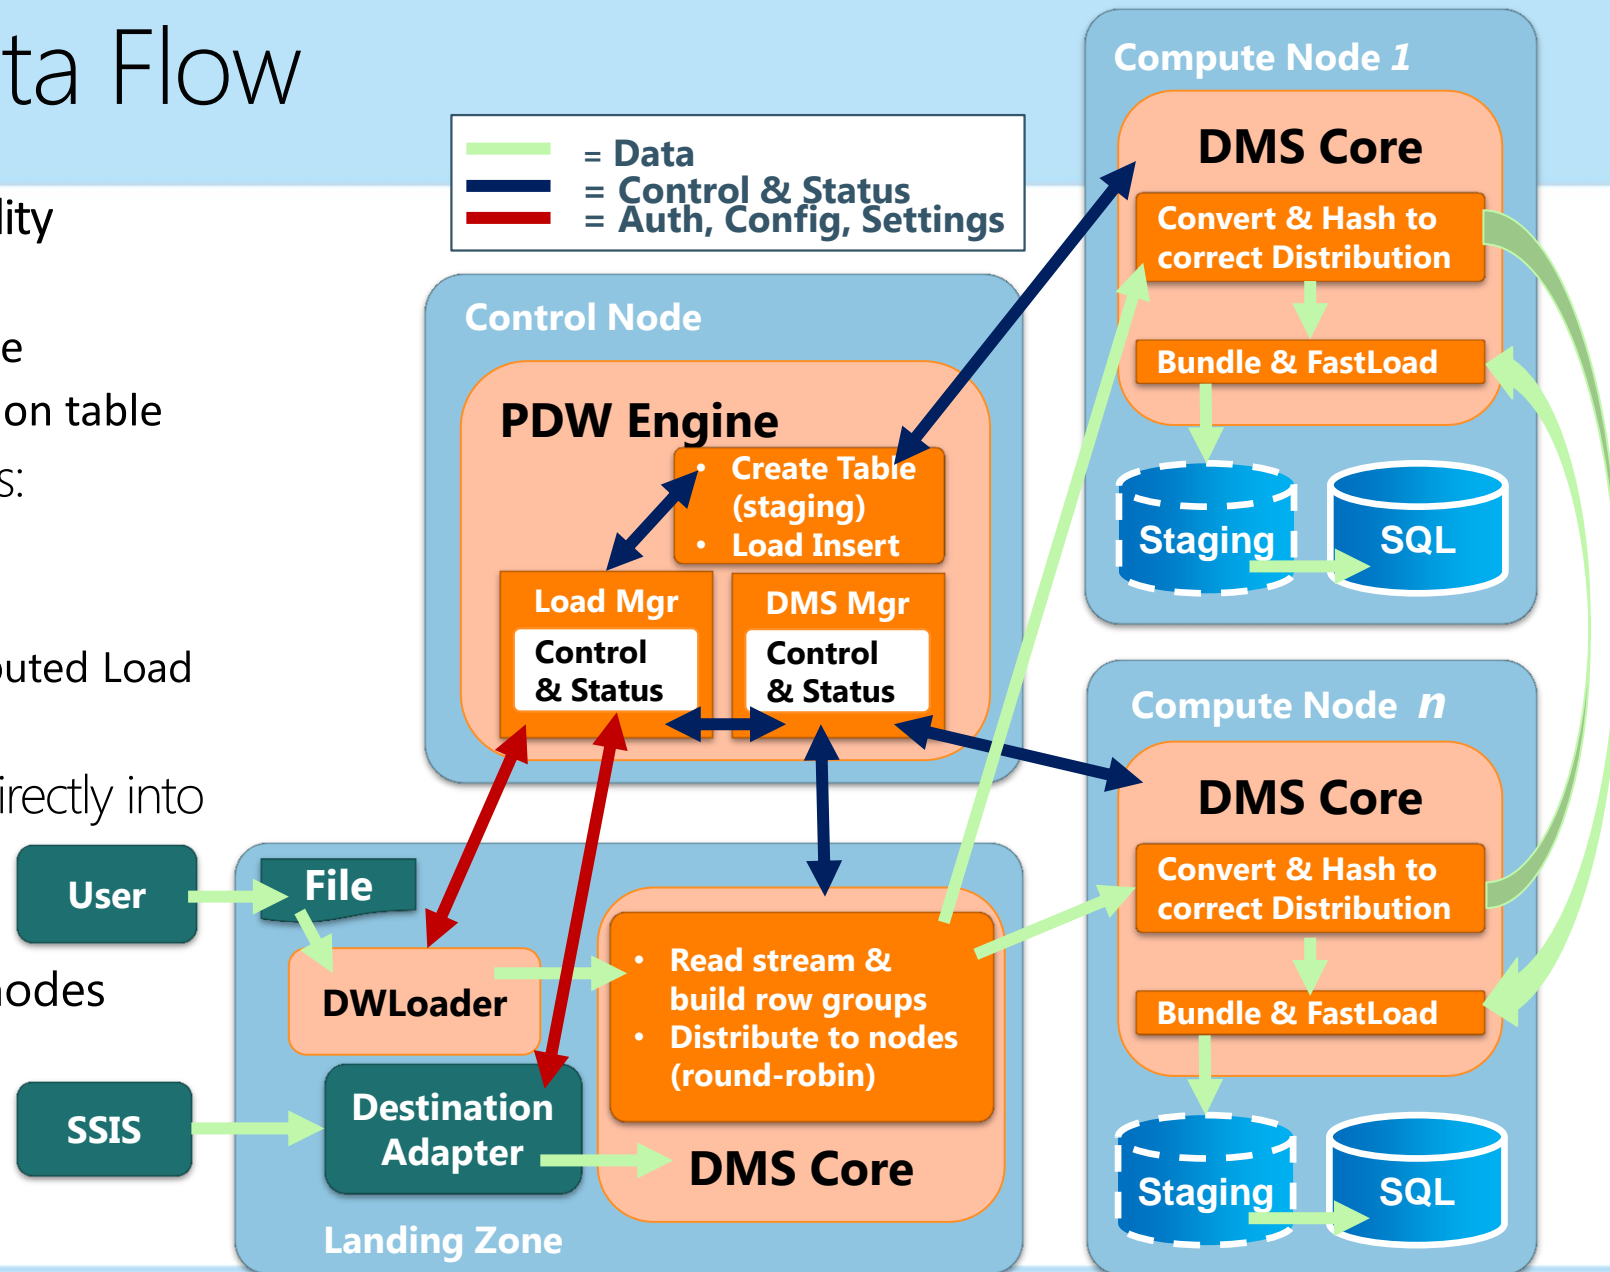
ta Flow

lity

e

on table

s:

uted Load

irectly into

odes

= Data
= Control & Status
= Auth, Config, Settings

Control Node

PDW Engine

• Create Table (staging)
• Load Insert

Load Mgr

Control & Status

DMS Mgr

Control & Status

Compute Node 1

DMS Core

Convert & Hash to correct Distribution

Bundle & FastLoad

Staging

SQL

Compute Node n

DMS Core

Convert & Hash to correct Distribution

Bundle & FastLoad

Staging

SQL

User

File

DWLoader

SSIS

Destination Adapter

• Read stream & build row groups
• Distribute to nodes (round-robin)

DMS Core

Landing Zone